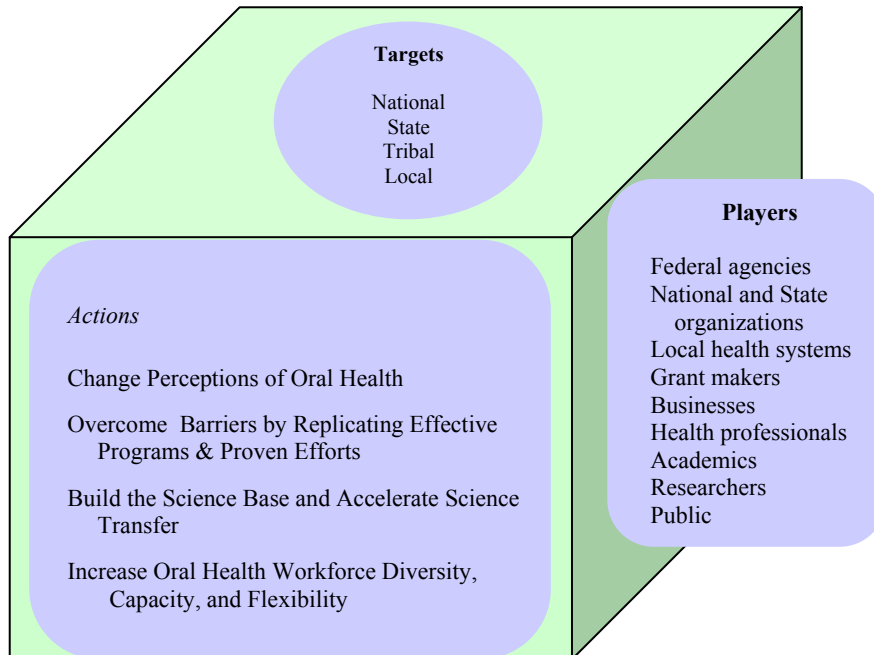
Targets

National
State
Tribal
Local

Actions

Change Perceptions of Oral Health

Overcome Barriers by Replicating Effective Programs & Proven Efforts

Build the Science Base and Accelerate Science Transfer

Increase Oral Health Workforce Diversity, Capacity, and Flexibility

Players

Federal agencies
National and State organizations
Local health systems
Grant makers
Businesses
Health professionals
Academics
Researchers
Public